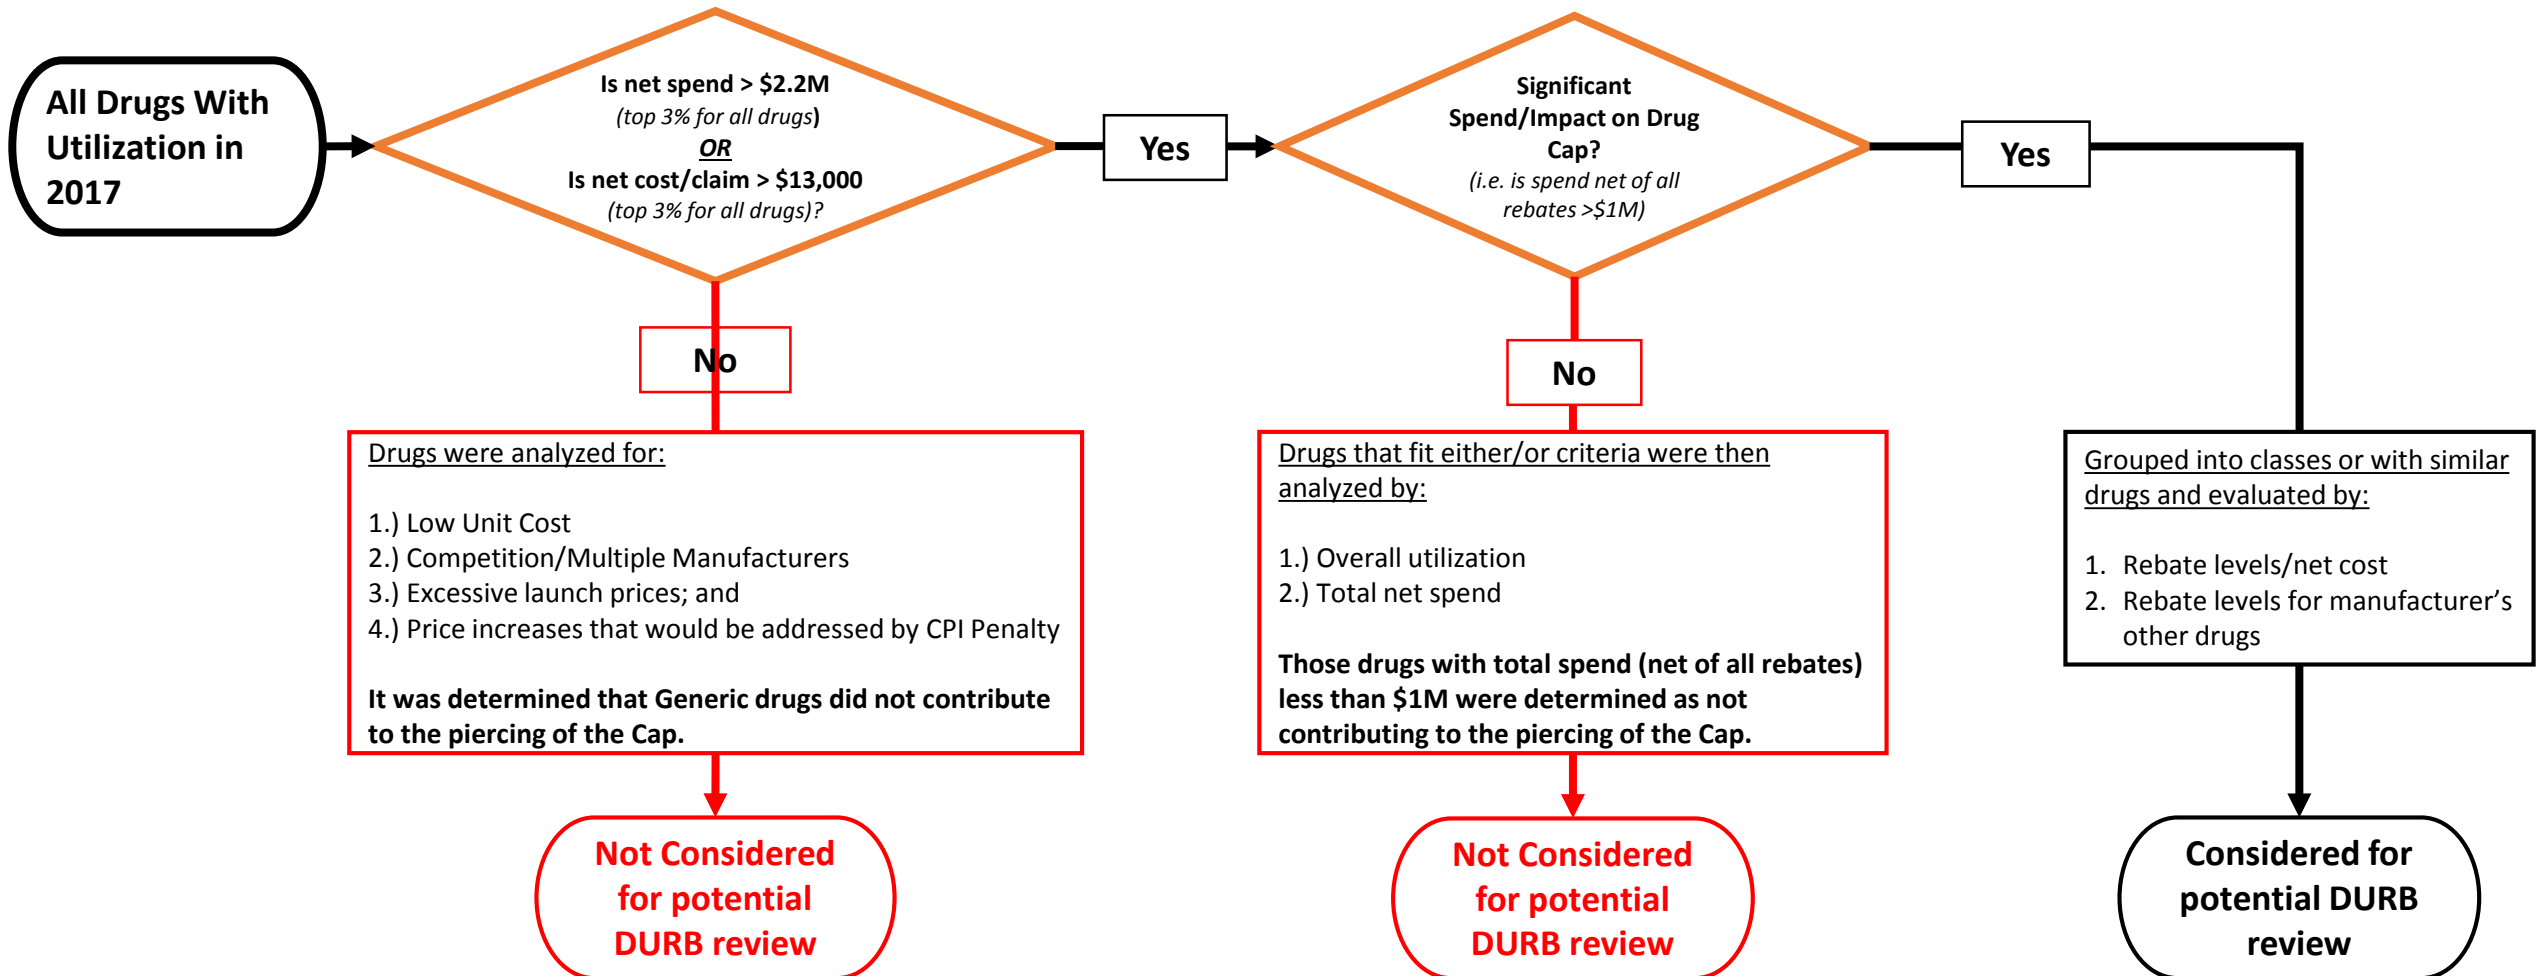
All Drugs With Utilization in 2017

Is net spend > \$2.2M
(top 3% for all drugs)
OR
Is net cost/claim > \$13,000
(top 3% for all drugs)?

Yes

Significant Spend/Impact on Drug Cap?
(i.e. is spend net of all rebates >\$1M)

Yes

No

Drugs were analyzed for:

1.) Low Unit Cost
2.) Competition/Multiple Manufacturers
3.) Excessive launch prices; and
4.) Price increases that would be addressed by CPI Penalty

It was determined that Generic drugs did not contribute to the piercing of the Cap.

Not Considered for potential DURB review

No

Drugs that fit either/or criteria were then analyzed by:

1.) Overall utilization
2.) Total net spend

Those drugs with total spend (net of all rebates) less than \$1M were determined as not contributing to the piercing of the Cap.

Not Considered for potential DURB review

Grouped into classes or with similar drugs and evaluated by:

1. Rebate levels/net cost
2. Rebate levels for manufacturer's other drugs

Considered for potential DURB review